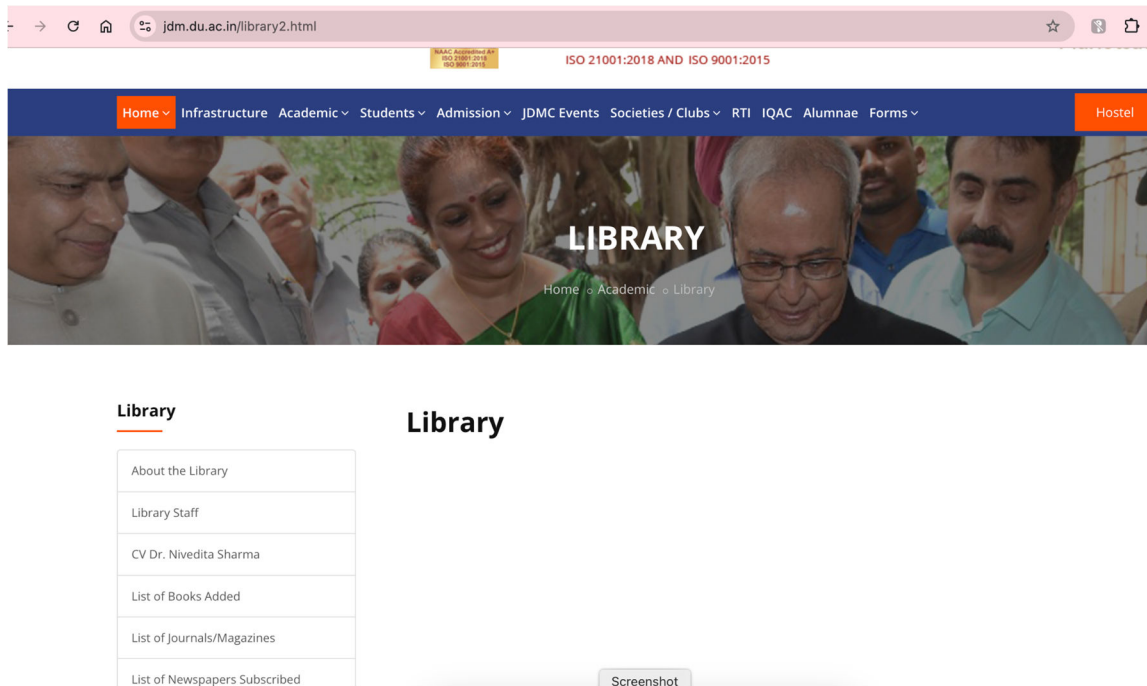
jdm.du.ac.in/library2.html

NAAC Accredited A+
ISO 21001:2018
ISO 9001:2015

ISO 21001:2018 AND ISO 9001:2015

Home Infrastructure Academic Students Admission JDMC Events Societies / Clubs RTI IQAC Alumnae Forms Hostel

LIBRARY

Home Academic Library

Library

About the Library
Library Staff
CV Dr. Nivedita Sharma
List of Books Added
List of Journals/Magazines
List of Newspapers Subscribed

Library

Screenshot